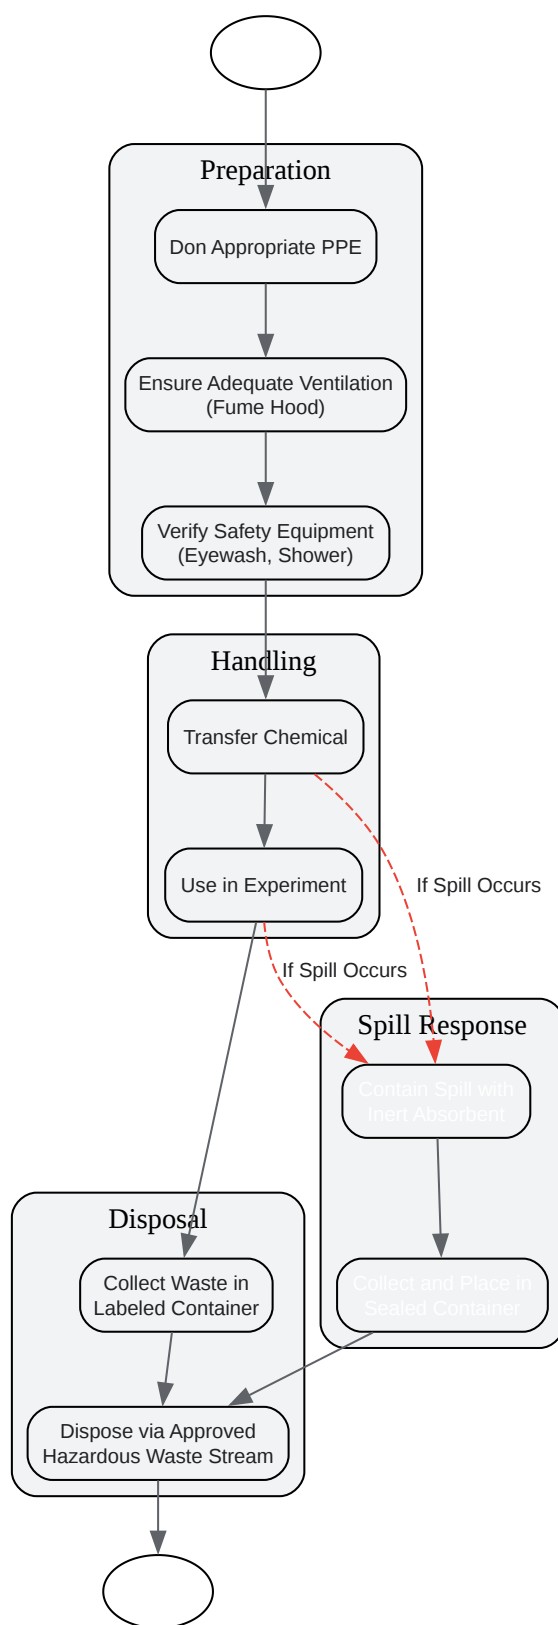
Preparation

Don Appropriate PPE

Ensure Adequate Ventilation (Fume Hood)

Verify Safety Equipment (Eyewash, Shower)

Handling

Transfer Chemical

Use in Experiment

If Spill Occurs

If Spill Occurs

Spill Response

Contain Spill with Inert Absorbent

Collect and Place in Sealed Container

Disposal

Collect Waste in Labeled Container

Dispose via Approved Hazardous Waste Stream